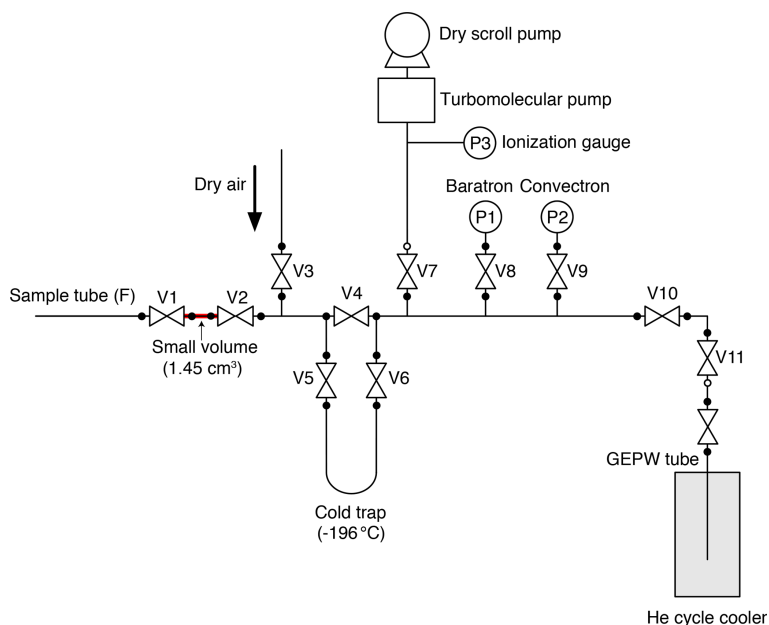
Dry scroll pump

Turbomolecular pump

P3 Ionization gauge

Dry air

Baratron Convectron

P1 P2

V3 V7 V8 V9

Sample tube (F) V1 V2 V4 V10

Small volume ($1.45\ cm^3$)

V5 V6 V11

GEPW tube

Cold trap (-196 °C)

He cycle cooler